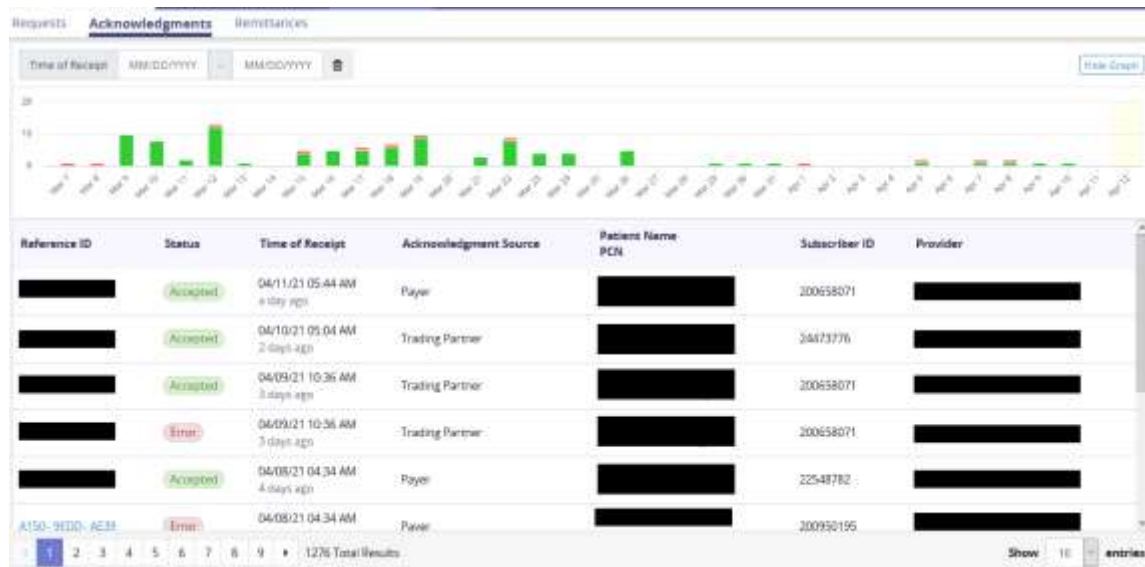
Requests Acknowledgments Remittances

Time of Receipt MM/DD/YYYY - MM/DD/YYYY

Hide Graph

20
10
0

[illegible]

| Reference ID | Status | Time of Receipt | Acknowledgment Source | Patient Name PCN | Subscriber ID | Provider |
|---|---|---|---|---|---|---|
| | Accepted | 04/11/21 05:44 AM a day ago | Payer | | 200658071 | |
| | Accepted | 04/10/21 05:04 AM 2 days ago | Trading Partner | | 24473776 | |
| | Accepted | 04/09/21 10:36 AM 3 days ago | Trading Partner | | 200658071 | |
| | Error | 04/09/21 10:36 AM 3 days ago | Trading Partner | | 200658071 | |
| | Accepted | 04/08/21 04:34 AM 4 days ago | Payer | | 22548782 | |
| A150- 9E0D- AE3I | Error | 04/08/21 04:34 AM | Payer | | 200950195 | |

1 2 3 4 5 6 7 8 9 ▸ 1276 Total Results

Show 10 entries